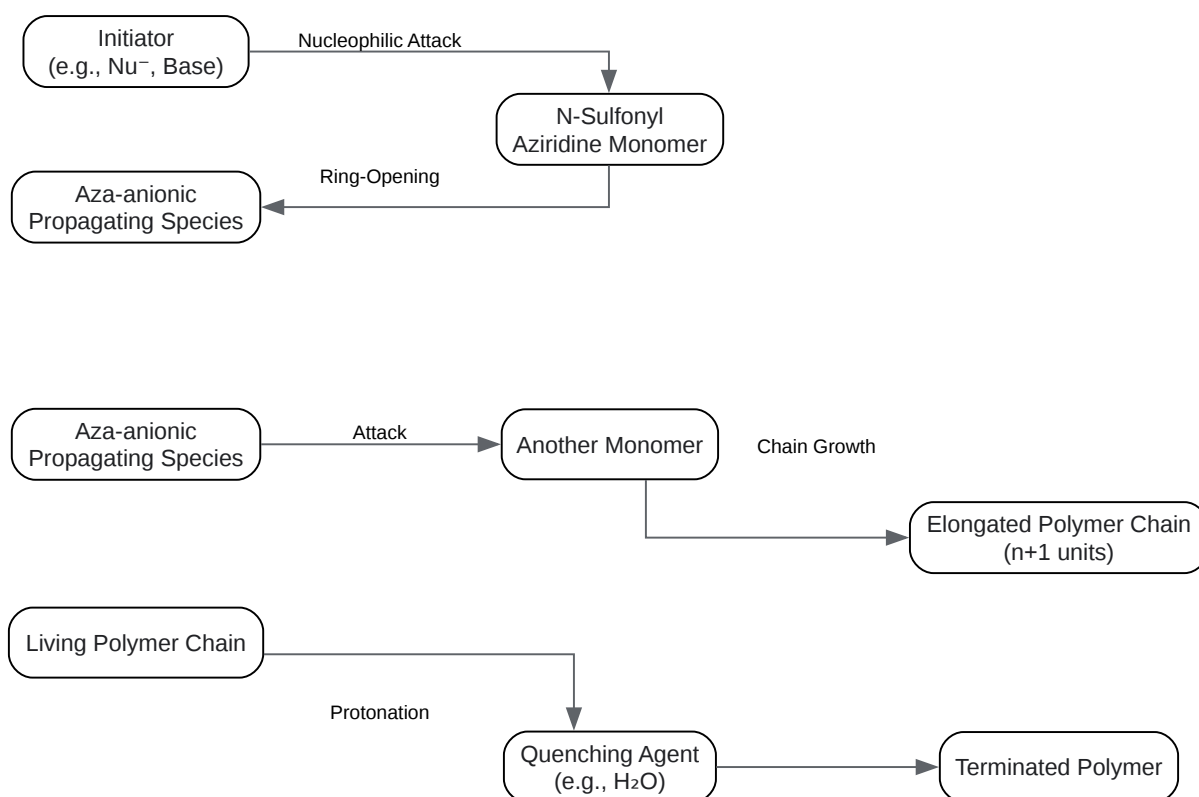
Initiator
(e.g., $Nu^-$, Base)

Nucleophilic Attack

N-Sulfonyl
Aziridine Monomer

Ring-Opening

Aza-anionic
Propagating Species

Aza-anionic
Propagating Species

Attack

Another Monomer

Chain Growth

Elongated Polymer Chain
(n+1 units)

Living Polymer Chain

Protonation

Quenching Agent
(e.g., $H_2O$)

Terminated Polymer